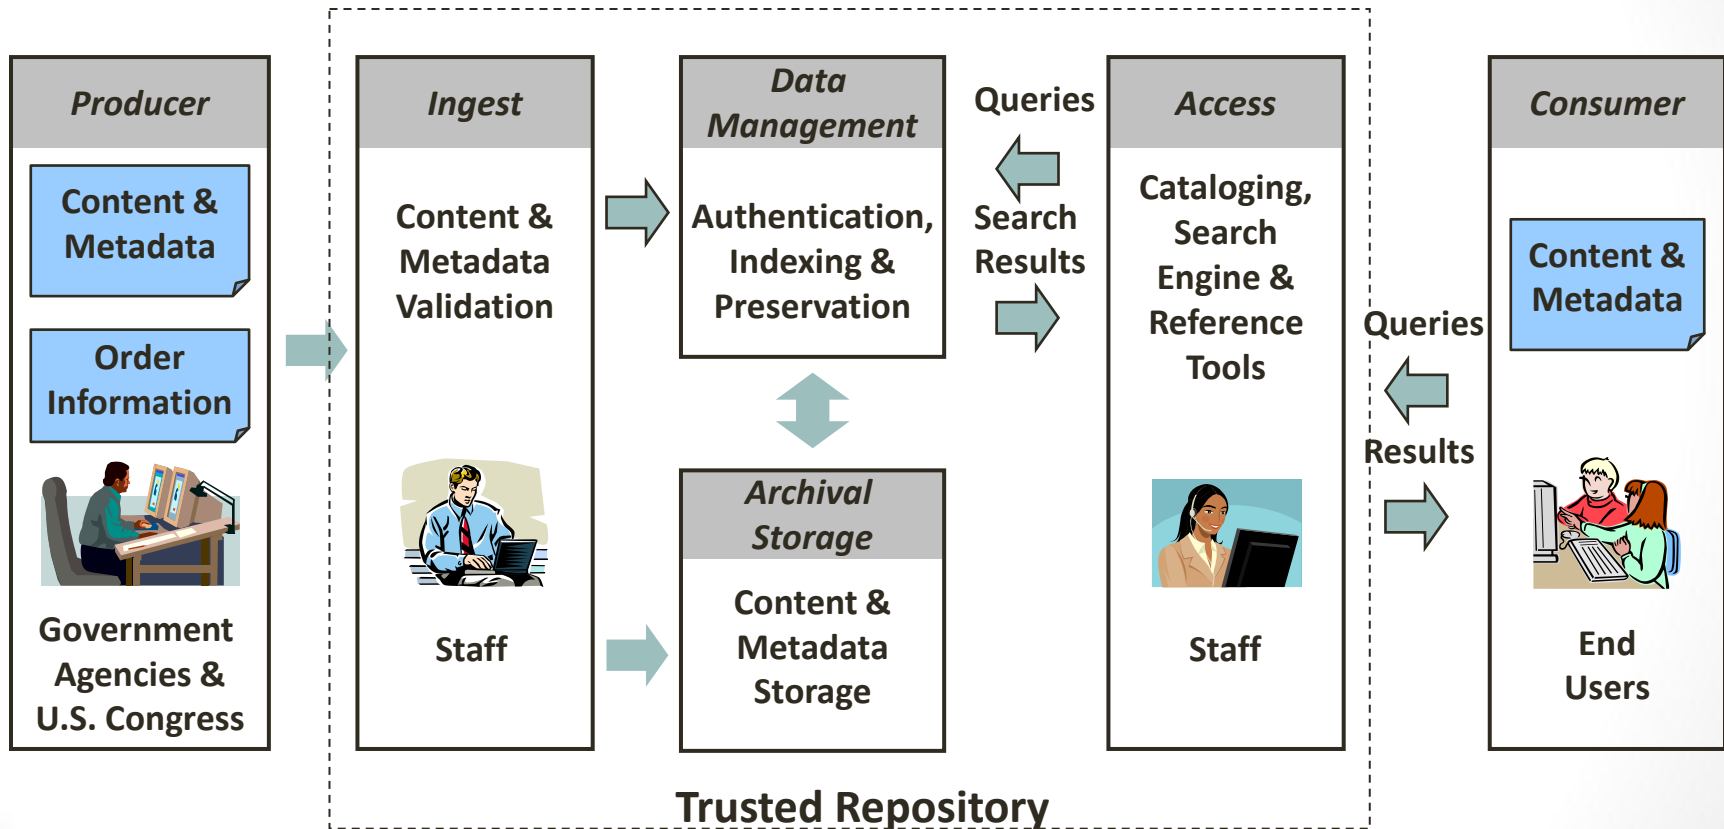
Producer

Content & Metadata

Order Information

Government Agencies & U.S. Congress

Ingest

Content & Metadata Validation

Staff

Data Management

Authentication, Indexing & Preservation

Archival Storage

Content & Metadata Storage

Queries

Search Results

Access

Cataloging, Search Engine & Reference Tools

Staff

Queries

Results

Consumer

Content & Metadata

End Users

Trusted Repository